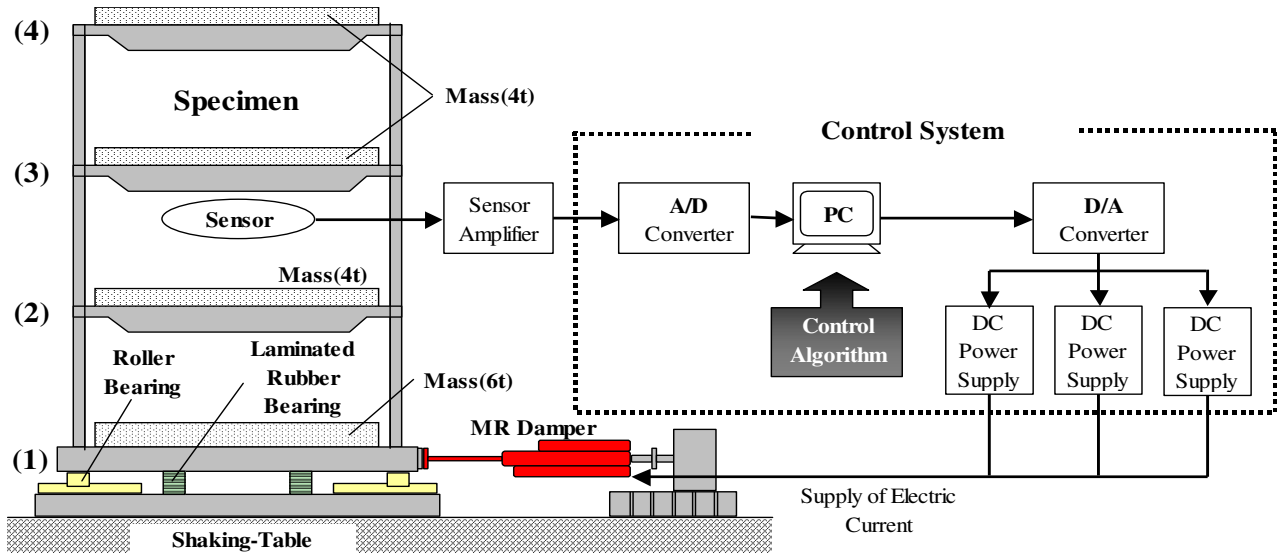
(4)

Specimen

Mass(4t)

(3)

Sensor

Control System

Sensor Amplifier

A/D Converter

PC

D/A Converter

Mass(4t)

(2)

Control Algorithm

DC Power Supply

DC Power Supply

DC Power Supply

Roller Bearing

Laminated Rubber Bearing

Mass(6t)

MR Damper

(1)

Supply of Electric Current

Shaking-Table